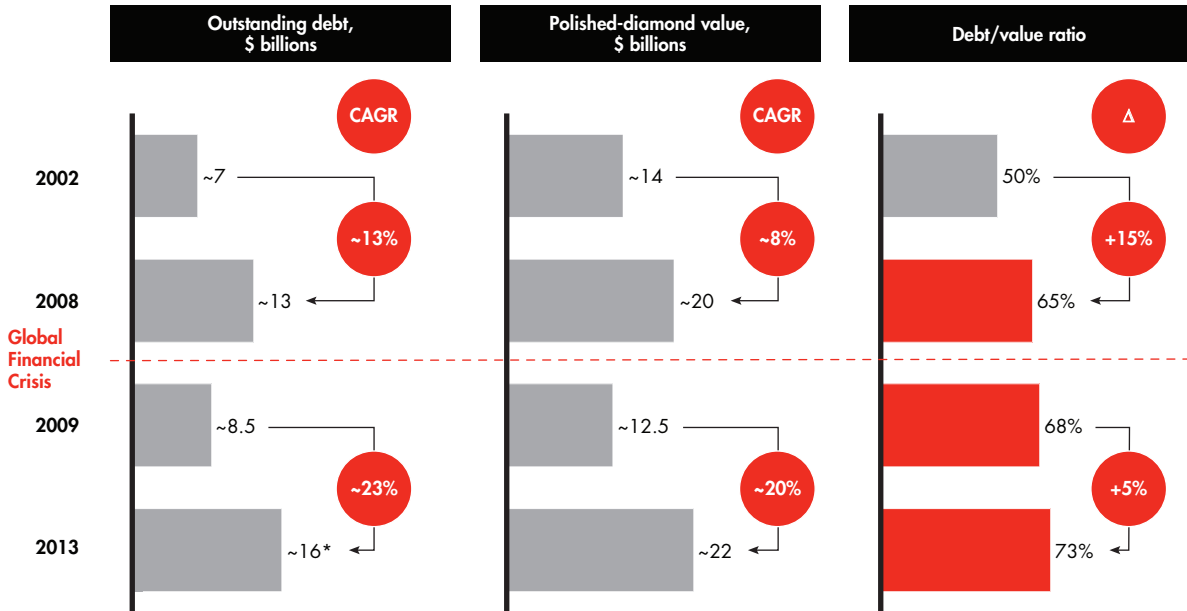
Outstanding debt, $ billions

Polished-diamond value, $ billions

Debt/value ratio

CAGR

CAGR

Δ

2002

~7

~14

50%

~13%

~8%

+15%

2008

~13

~20

65%

Global Financial Crisis

2009

~8.5

~12.5

68%

~23%

~20%

+5%

2013

~16*

~22

73%